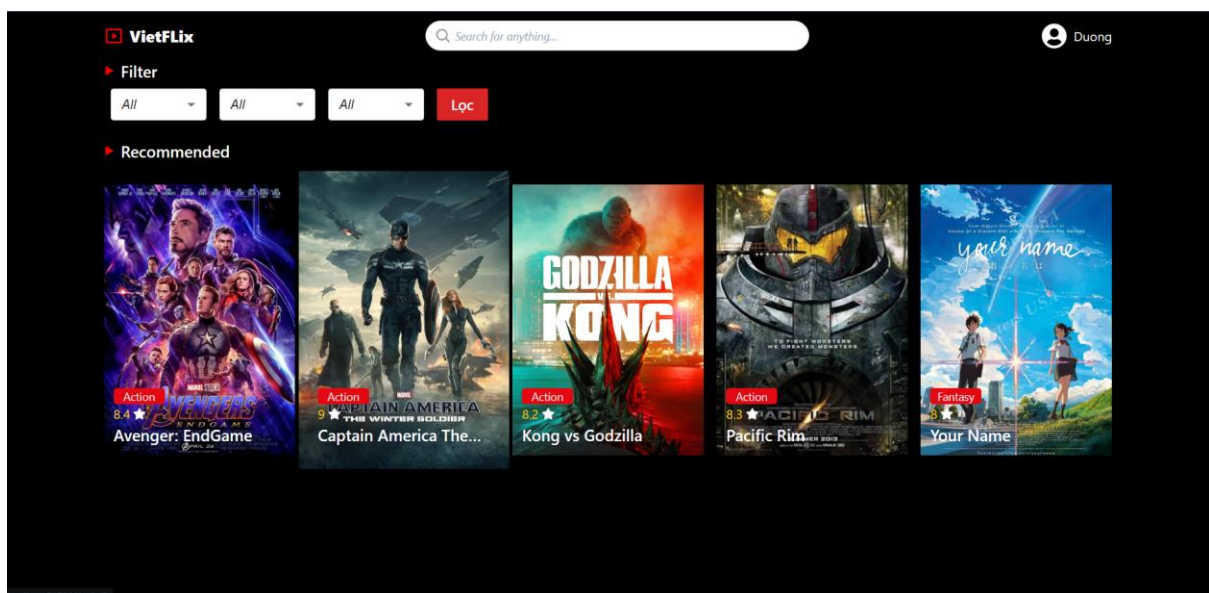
VietFLix

Search for anything...

Duong

Filter

All

All

All

Lọc

Recommended

AVENGERS ENDGAME

Action

8.4 ★

Avenger: EndGame

CAPTAIN AMERICA THE WINTER SOLDIER

Action

9 ★

Captain America The...

GODZILLA KONG

Action

8.2 ★

Kong vs Godzilla

TO FIGHT MONSTERS WE CREATED MONSTERS

PACIFIC RIM

Action

8.3 ★

Pacific Rim

your name.

Fantasy

8 ★

Your Name